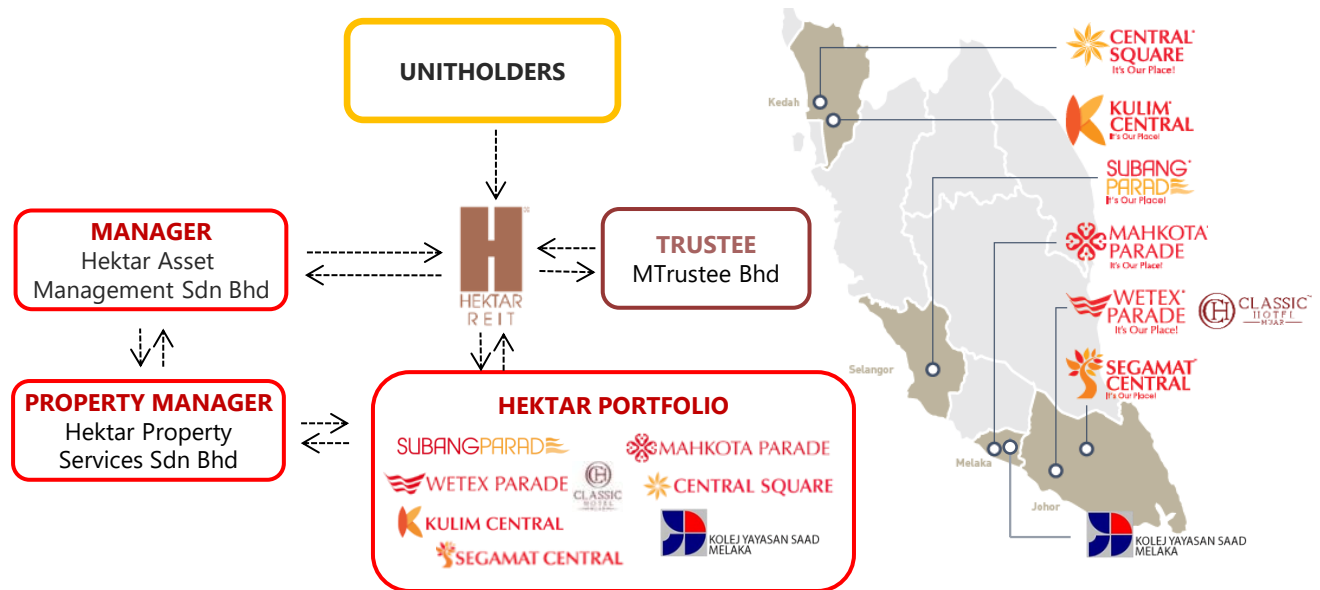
UNITHOLDERS

MANAGER
Hektar Asset Management Sdn Bhd

HEKTAR REIT

TRUSTEE
MTrustee Bhd

PROPERTY MANAGER
Hektar Property Services Sdn Bhd

HEKTAR PORTFOLIO

SUBANGPARADE
MAHKOTA PARADE
WETEX PARADE
CLASSIC HOTEL
CENTRAL SQUARE
KULIM CENTRAL
KOLEJ YAYASAN SAAD MELAKA
SEGAMAT CENTRAL

Kedah
Selangor
Melaka
Johor

CENTRAL SQUARE It's Our Place!
KULIM CENTRAL It's Our Place!
SUBANG PARADE It's Our Place!
MAHKOTA PARADE It's Our Place!
WETEX PARADE It's Our Place!
CLASSIC HOTEL MUAR
SEGAMAT CENTRAL It's Our Place!
KOLEJ YAYASAN SAAD MELAKA